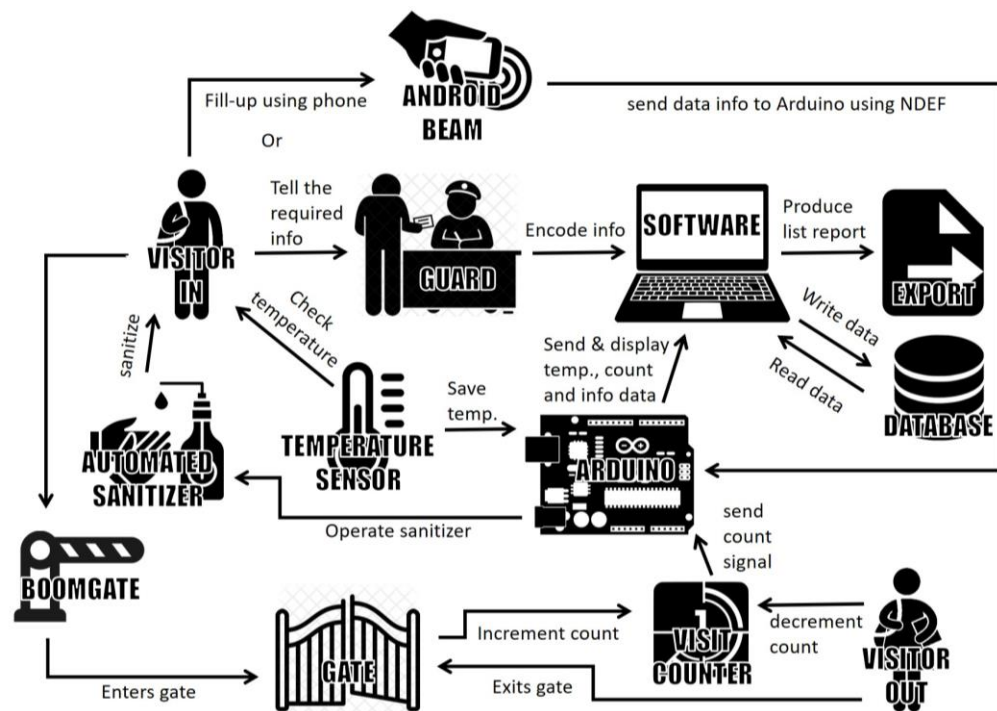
Fill-up using phone

ANDROID BEAM

send data info to Arduino using NDEF

Or

Tell the required info

VISITOR IN

GUARD

Encode info

SOFTWARE

Produce list report

EXPORT

Write data

Read data

DATABASE

Check temperature

sanitize

Send & display temp., count and info data

Save temp.

TEMPERATURE SENSOR

AUTOMATED SANITIZER

ARDUINO

Operate sanitizer

send count signal

BOOMGATE

GATE

Increment count

VISIT COUNTER

decrement count

VISITOR OUT

Enters gate

Exits gate